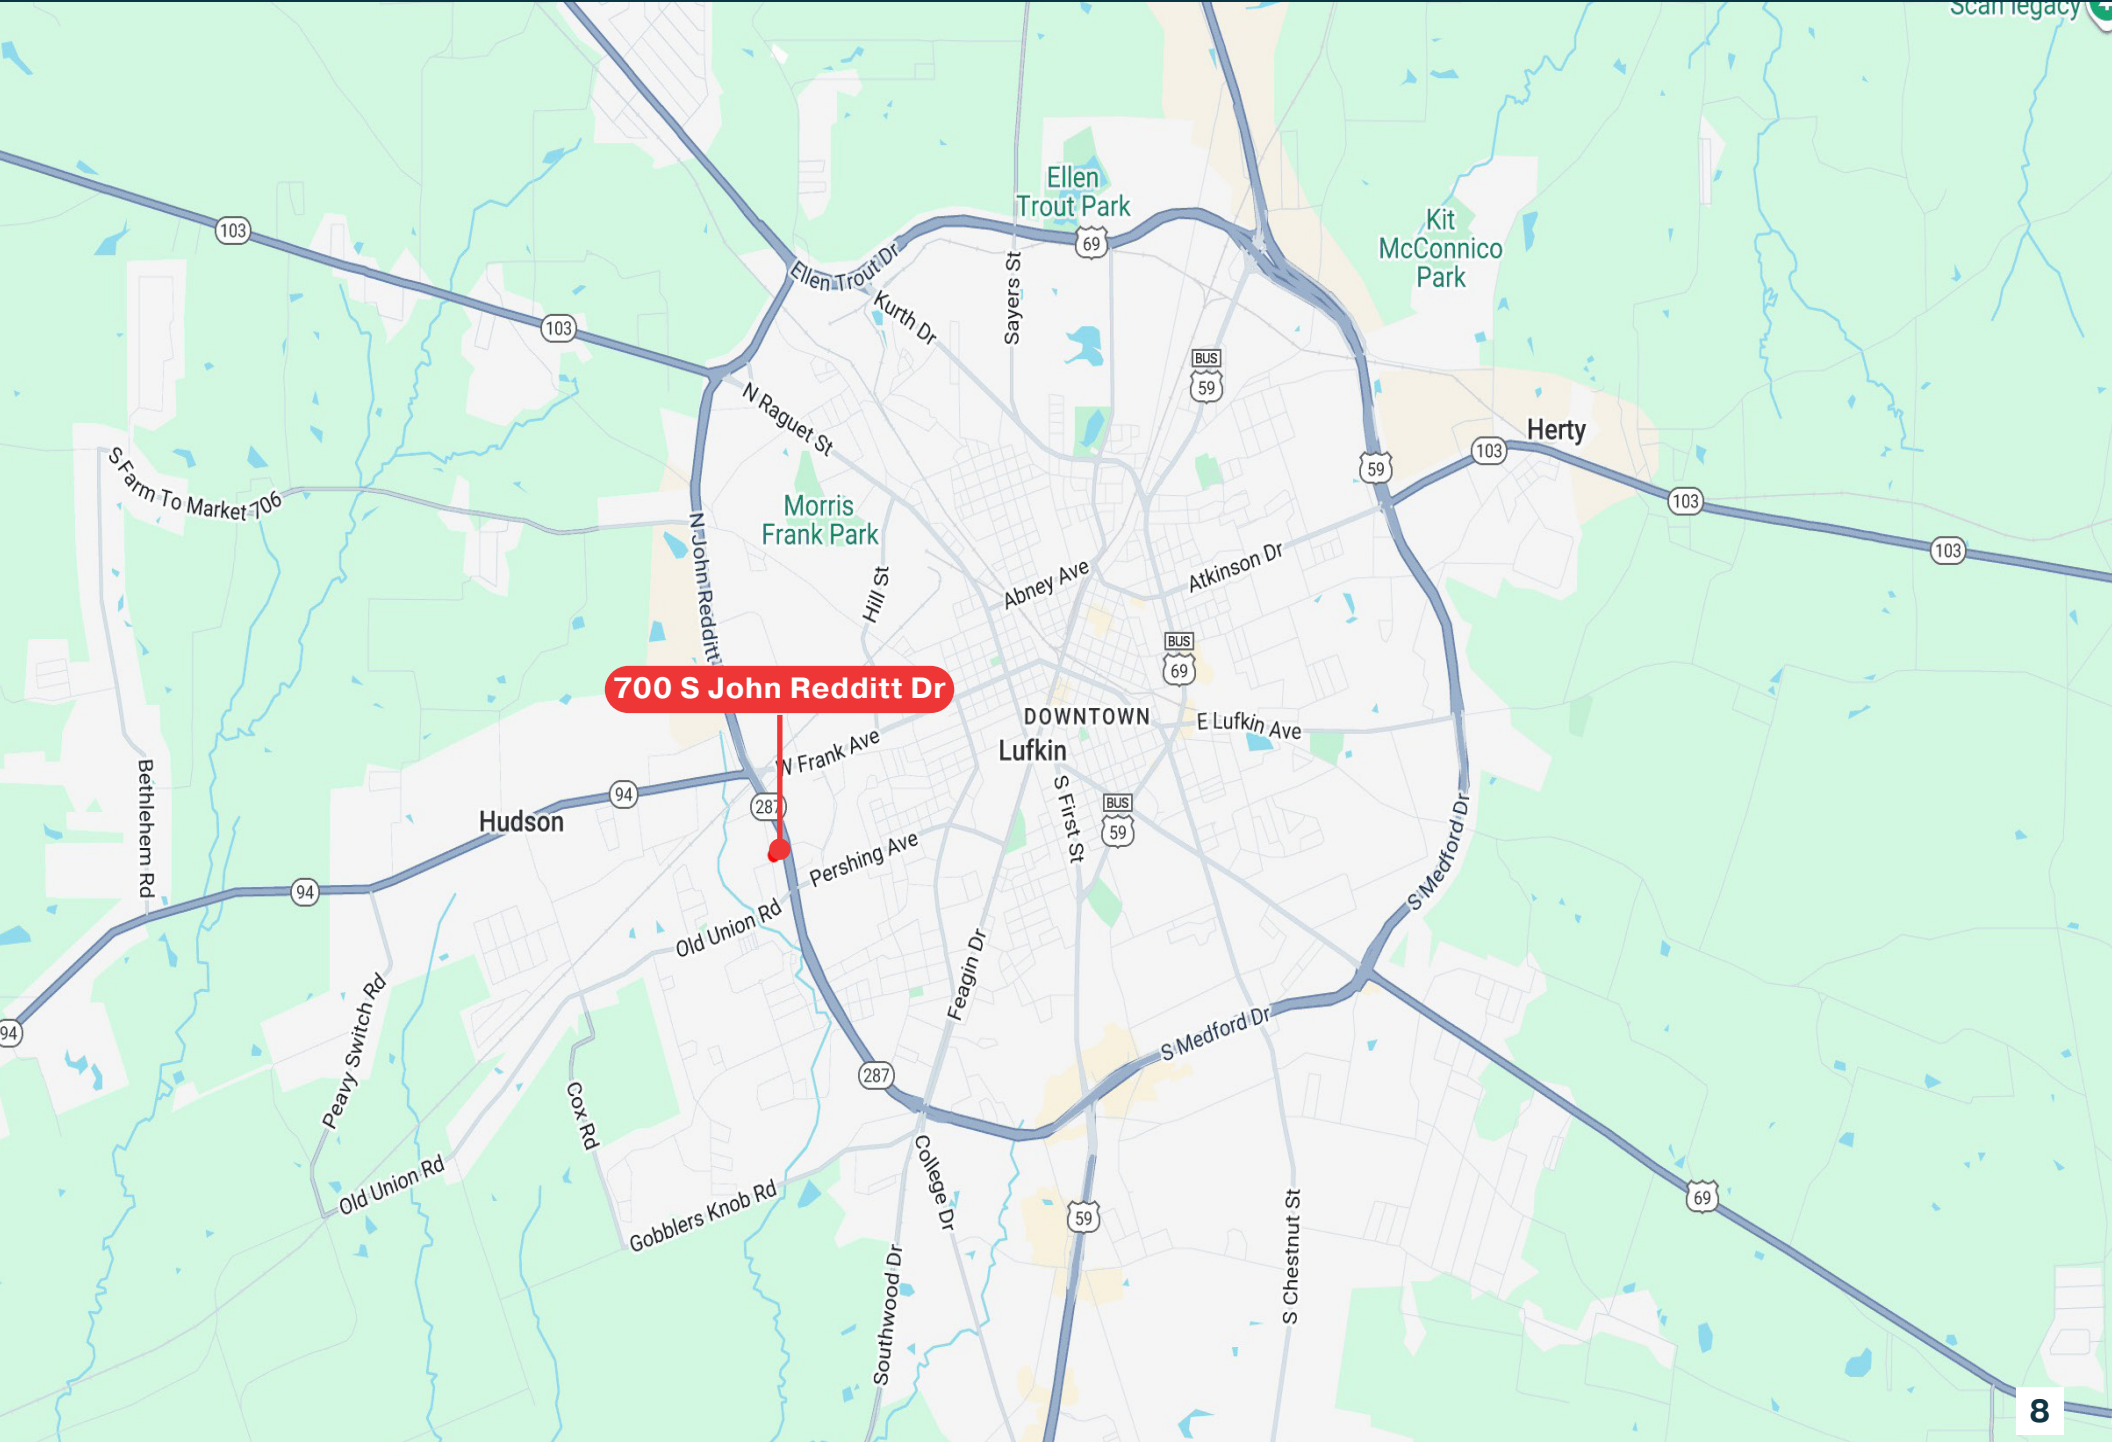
Scan legacy

Ellen Trout Park

Kit McConnico Park

103

103

69

Ellen Trout Dr

Kurth Dr

Sayers St

BUS 59

N Raguet St

Herty

103

59

103

103

S Farm To Market 706

Morris Frank Park

N John Redditt

Hill St

Abney Ave

Atkinson Dr

BUS 69

700 S John Redditt Dr

DOWNTOWN

Lufkin

E Lufkin Ave

W Frank Ave

94

287

Hudson

S First St

BUS 59

Bethlehem Rd

94

Pershing Ave

S Medford Dr

Old Union Rd

Feagin Dr

94

Peavy Switch Rd

Cox Rd

287

S Medford Dr

College Dr

Old Union Rd

Gobblers Knob Rd

59

69

S Chestnut St

Southwood Dr

8